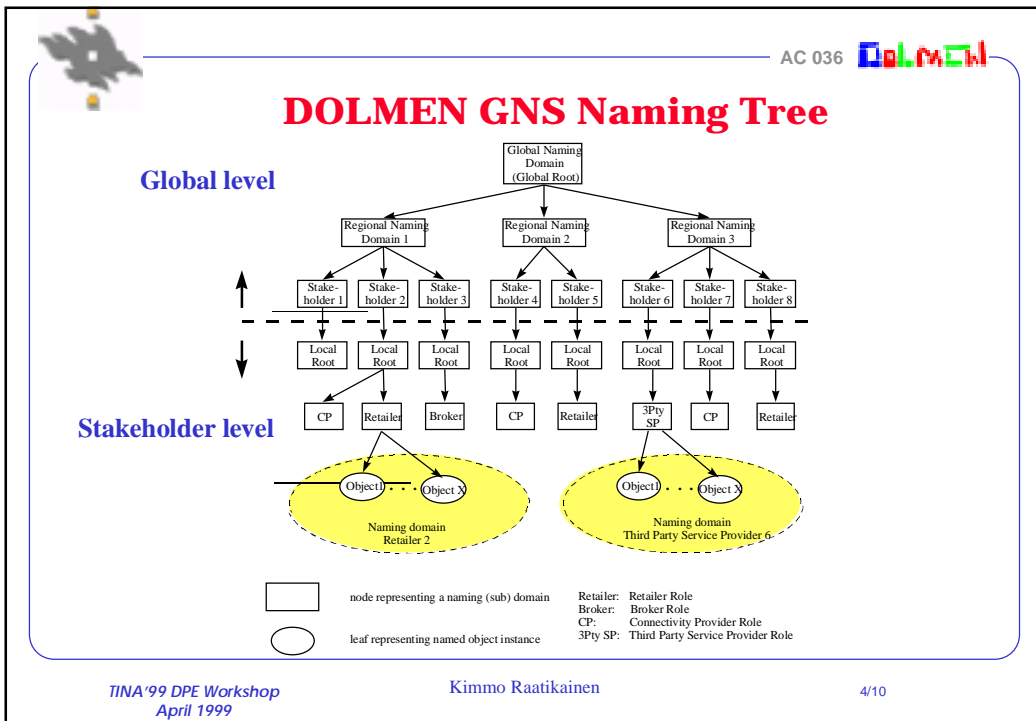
AC 036 DOLMEN

DOLMEN GNS Naming Tree

Global level

Global Naming Domain (Global Root)

Regional Naming Domain 1

Regional Naming Domain 2

Regional Naming Domain 3

Stakeholder 1

Stakeholder 2

Stakeholder 3

Stakeholder 4

Stakeholder 5

Stakeholder 6

Stakeholder 7

Stakeholder 8

Local Root

Local Root

Local Root

Local Root

Local Root

Local Root

Local Root

Local Root

Stakeholder level

CP

Retailer

Broker

CP

Retailer

3Pty SP

CP

Retailer

Object1 . . . Object X

Naming domain Retailer 2

Object1 . . . Object X

Naming domain Third Party Service Provider 6

node representing a naming (sub) domain

leaf representing named object instance

Retailer: Retailer Role
Broker: Broker Role
CP: Connectivity Provider Role
3Pty SP: Third Party Service Provider Role

TINA'99 DPE Workshop
April 1999

Kimmo Raatikainen

4/10